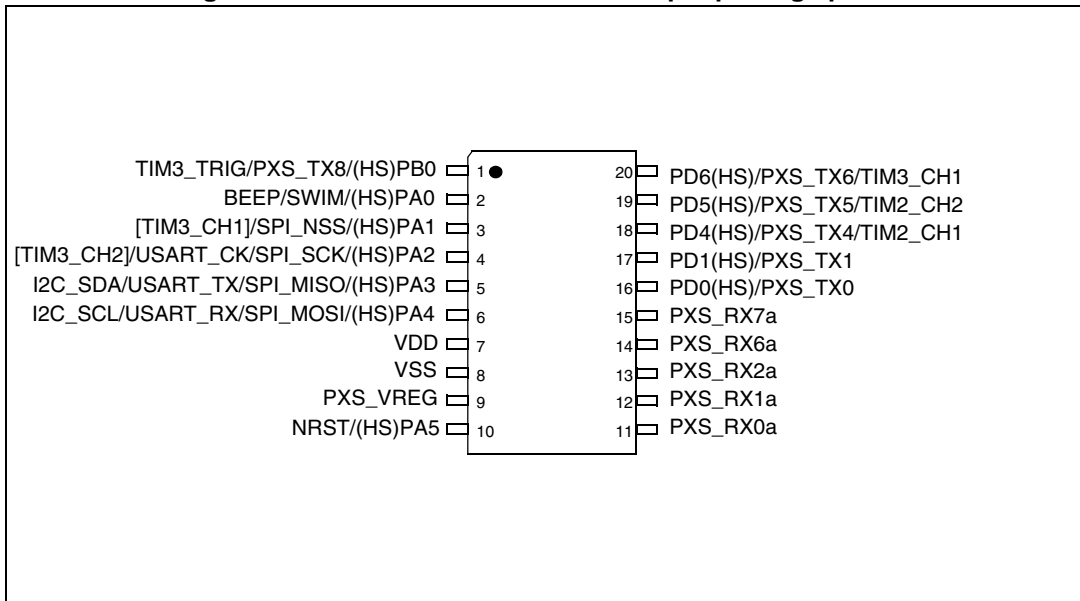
TIM3_TRIG/PXS_TX8/(HS)PB0 1
BEEP/SWIM/(HS)PA0 2
[TIM3_CH1]/SPI_NSS/(HS)PA1 3
[TIM3_CH2]/USART_CK/SPI_SCK/(HS)PA2 4
I2C_SDA/USART_TX/SPI_MISO/(HS)PA3 5
I2C_SCL/USART_RX/SPI_MOSI/(HS)PA4 6
VDD 7
VSS 8
PXS_VREG 9
NRST/(HS)PA5 10

20 PD6(HS)/PXS_TX6/TIM3_CH1
19 PD5(HS)/PXS_TX5/TIM2_CH2
18 PD4(HS)/PXS_TX4/TIM2_CH1
17 PD1(HS)/PXS_TX1
16 PD0(HS)/PXS_TX0
15 PXS_RX7a
14 PXS_RX6a
13 PXS_RX2a
12 PXS_RX1a
11 PXS_RX0a